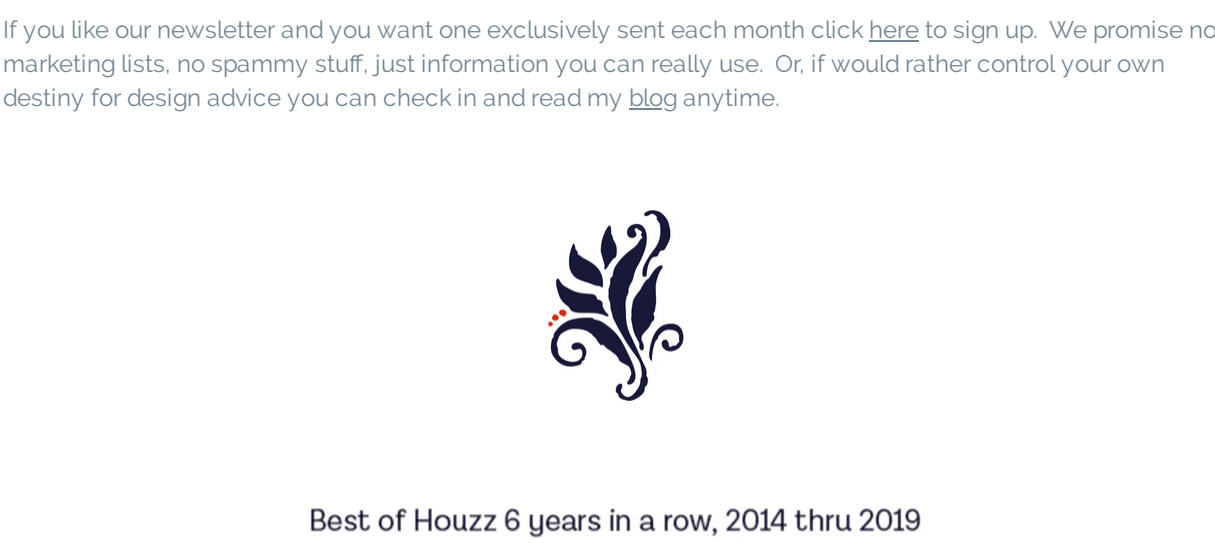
If you like our newsletter and you want one exclusively sent each month click here to sign up.  We promise no marketing lists, no spammy stuff, just information you can really use.  Or, if would rather control your own destiny for design advice you can check in and read my blog anytime.

Best of Houzz 6 years in a row, 2014 thru 2019